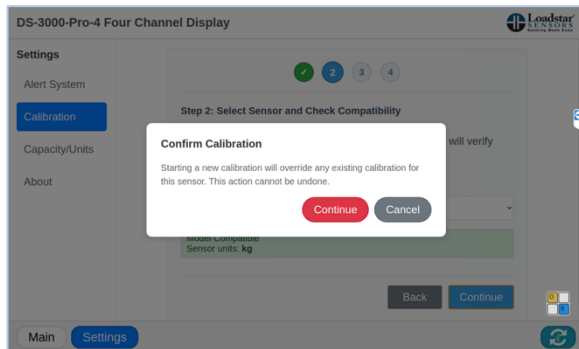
DS-3000-Pro-4 Four Channel Display

Loadstar SENSORS Sensing Made Easy

Settings

Alert System

Calibration

Capacity/Units

About

✓ 2 3 4

Step 2: Select Sensor and Check Compatibility

will verify

Confirm Calibration

Starting a new calibration will override any existing calibration for this sensor. This action cannot be undone.

Continue

Cancel

Model Compatible
Sensor units: kg

Back

Continue

Main

Settings